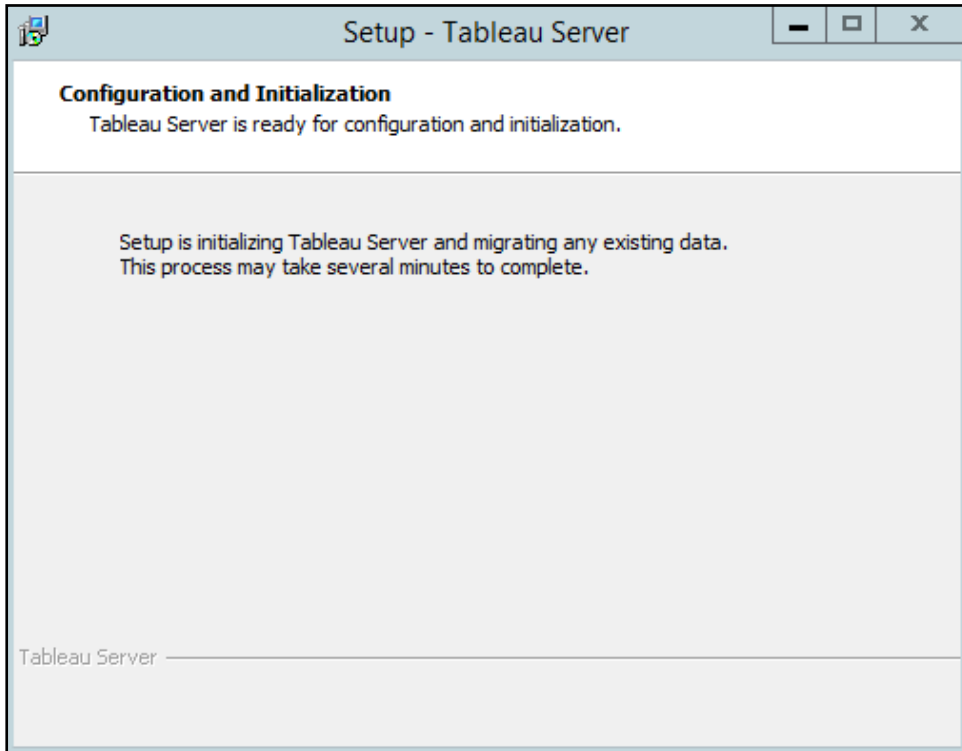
Setup - Tableau Server

Configuration and Initialization
Tableau Server is ready for configuration and initialization.

Setup is initializing Tableau Server and migrating any existing data. This process may take several minutes to complete.

Tableau Server